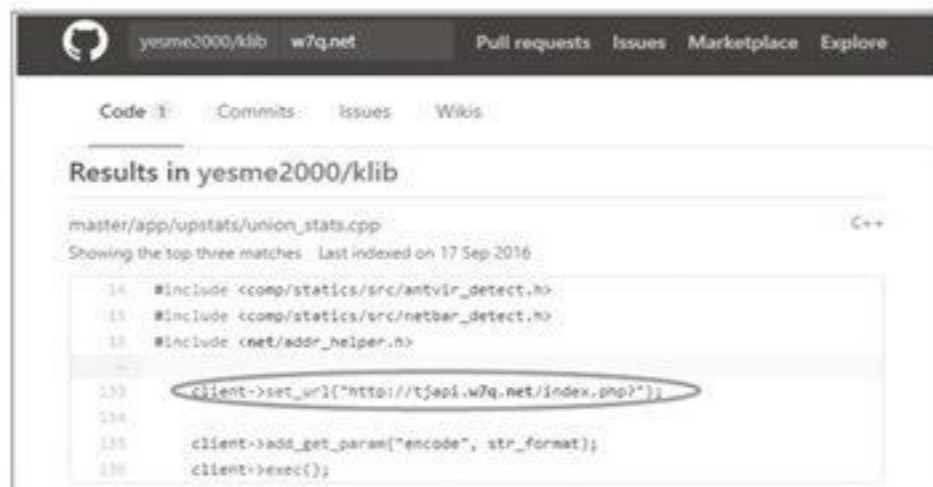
yesme2000/klib w7q.net Pull requests Issues Marketplace Explore

Code 1 Commits Issues Wikis

Results in yesme2000/klib

master/app/upstats/union_stats.cpp

C++

Showing the top three matches Last indexed on 17 Sep 2016

14 #include <comp/statics/src/antvir_detect.h>
15 #include <comp/statics/src/netbar_detect.h>
16 #include <net/addr_helper.h>
...
133 client->set_url("http://tjapi.w7q.net/index.php?");
134
135 client->add_get_param("encode", str_format);
136 client->exec();